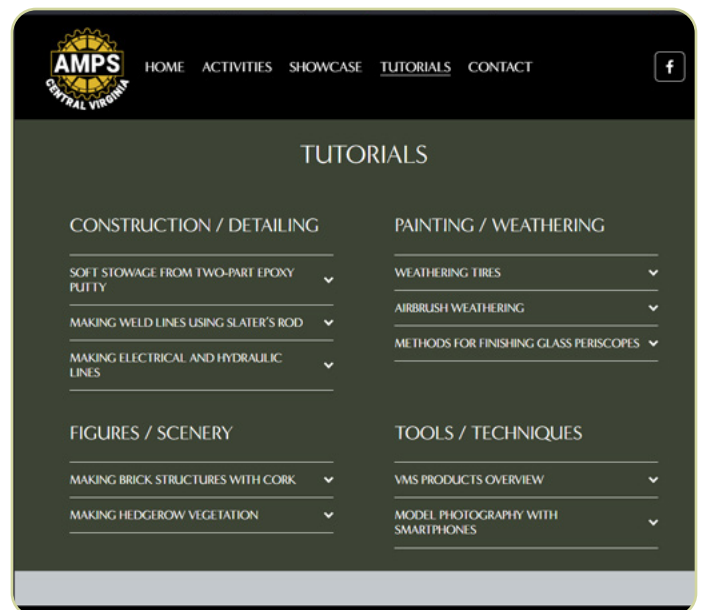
AMPS
CENTRAL VIRGINIA

HOME ACTIVITIES SHOWCASE TUTORIALS CONTACT

f

TUTORIALS

CONSTRUCTION / DETAILING

SOFT STOWAGE FROM TWO-PART EPOXY PUTTY

MAKING WELD LINES USING SLATER'S ROD

MAKING ELECTRICAL AND HYDRAULIC LINES

PAINTING / WEATHERING

WEATHERING TIRES

AIRBRUSH WEATHERING

METHODS FOR FINISHING GLASS PERISCOPES

FIGURES / SCENERY

MAKING BRICK STRUCTURES WITH CORK

MAKING HEDGEROW VEGETATION

TOOLS / TECHNIQUES

VMS PRODUCTS OVERVIEW

MODEL PHOTOGRAPHY WITH SMARTPHONES